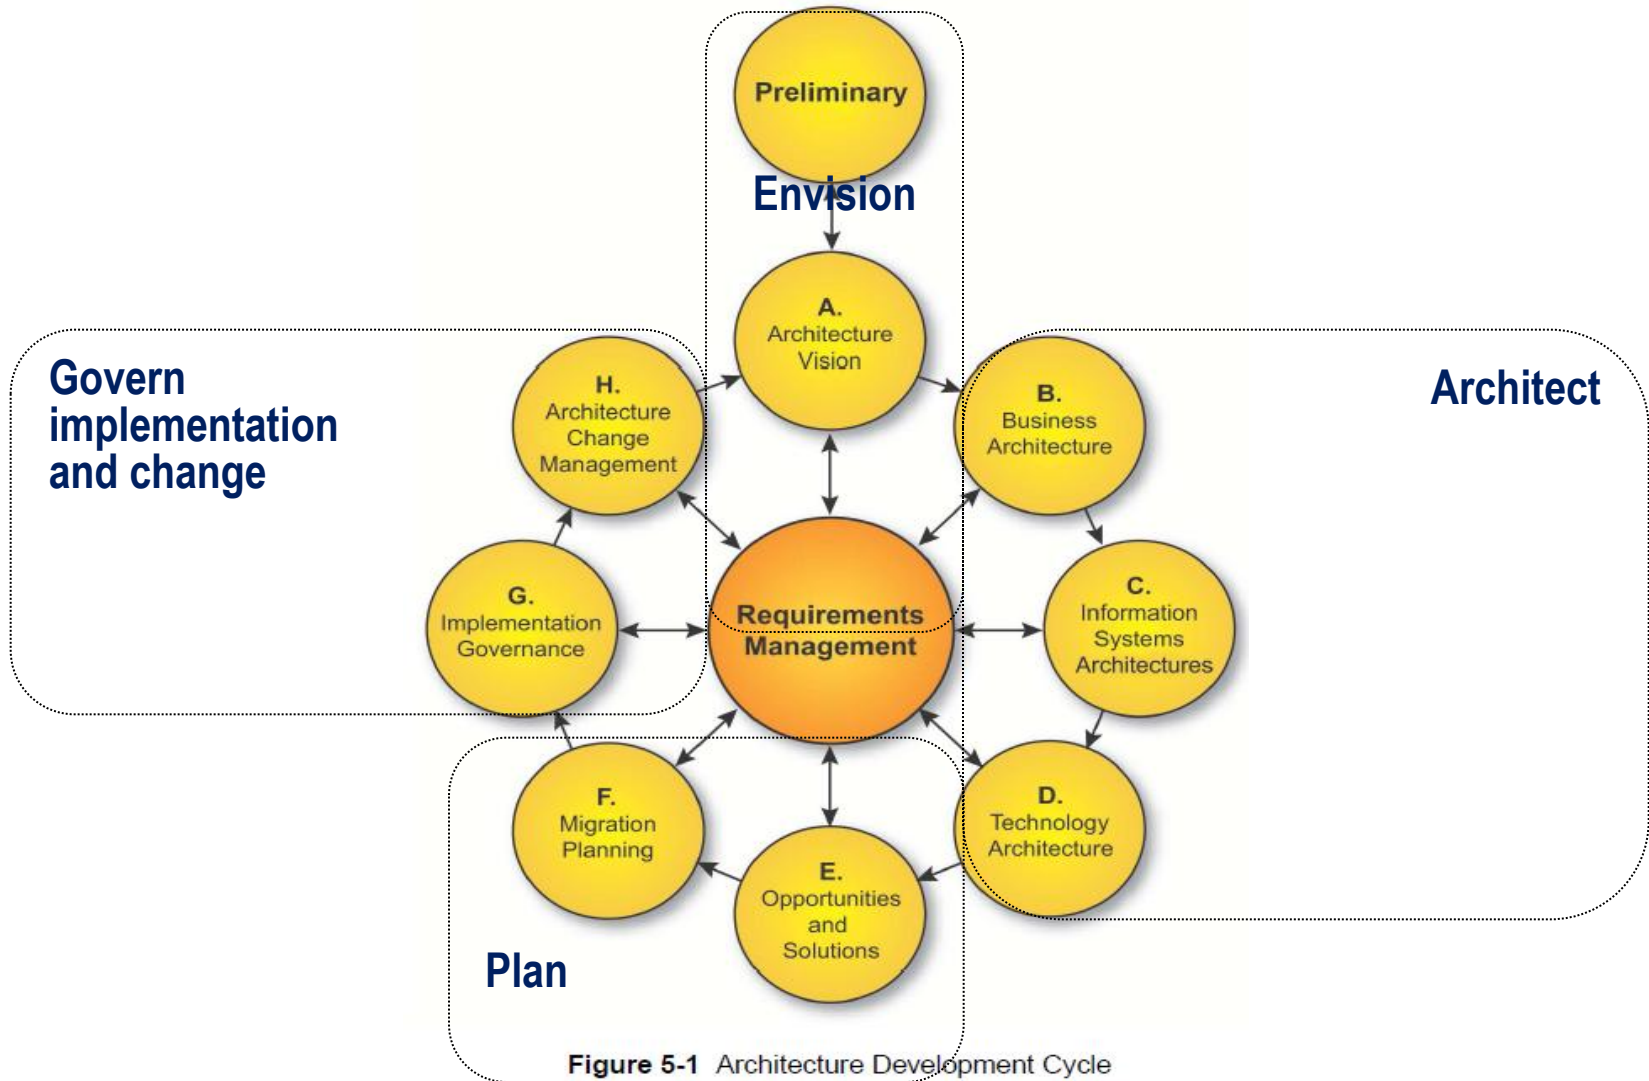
Preliminary

Envision

A.
Architecture
Vision

Govern implementation and change

H.
Architecture
Change
Management

Architect

B.
Business
Architecture

G.
Implementation
Governance

Requirements
Management

C.
Information
Systems
Architectures

F.
Migration
Planning

D.
Technology
Architecture

E.
Opportunities
and
Solutions

Plan

**Figure 5-1** Architecture Development Cycle